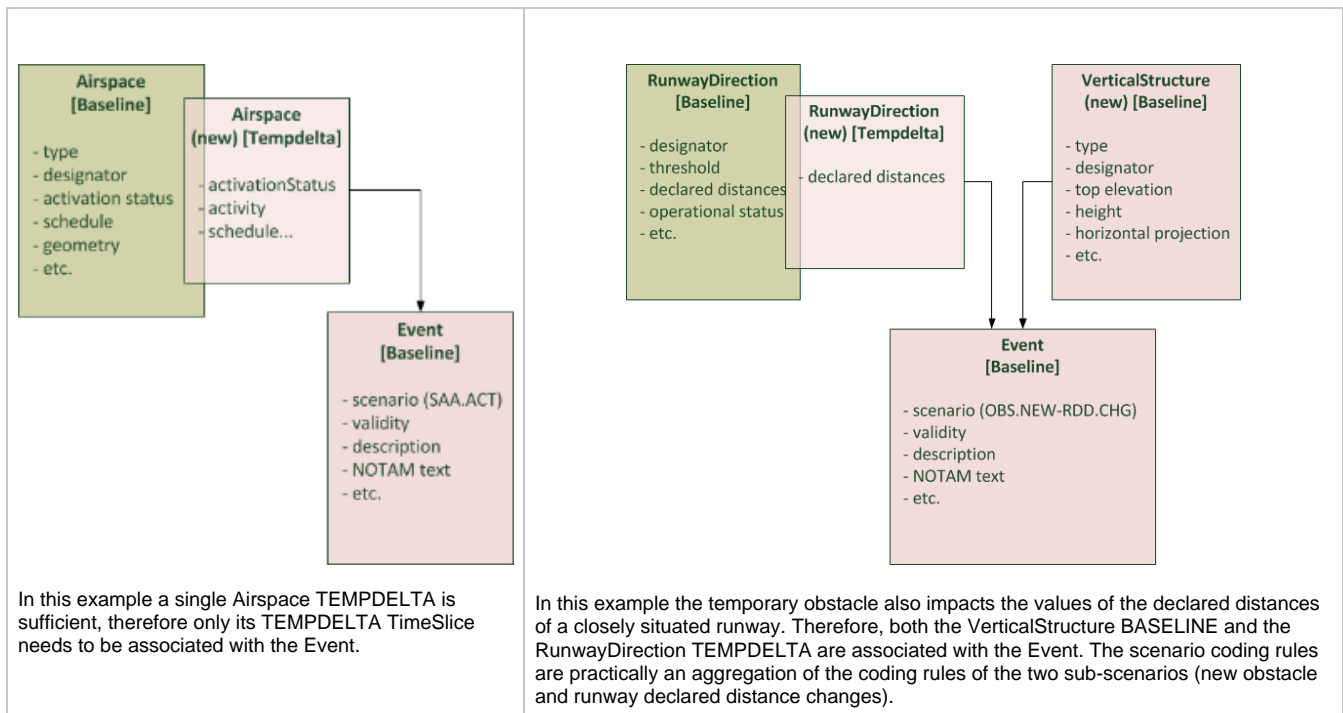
Airspace
[Baseline]

- type
- designator
- activation status
- schedule
- geometry
- etc.

Airspace
(new) [Tempdelta]

- activationStatus
- activity
- schedule...

Event
[Baseline]

- scenario (SAA.ACT)
- validity
- description
- NOTAM text
- etc.

In this example a single Airspace TEMPDELTA is sufficient, therefore only its TEMPDELTA TimeSlice needs to be associated with the Event.

RunwayDirection
[Baseline]

- designator
- threshold
- declared distances
- operational status
- etc.

RunwayDirection
(new) [Tempdelta]

- declared distances

VerticalStructure
(new) [Baseline]

- type
- designator
- top elevation
- height
- horizontal projection
- etc.

Event
[Baseline]

- scenario (OBS.NEW-RDD.CHG)
- validity
- description
- NOTAM text
- etc.

In this example the temporary obstacle also impacts the values of the declared distances of a closely situated runway. Therefore, both the VerticalStructure BASELINE and the RunwayDirection TEMPDELTA are associated with the Event. The scenario coding rules are practically an aggregation of the coding rules of the two sub-scenarios (new obstacle and runway declared distance changes).